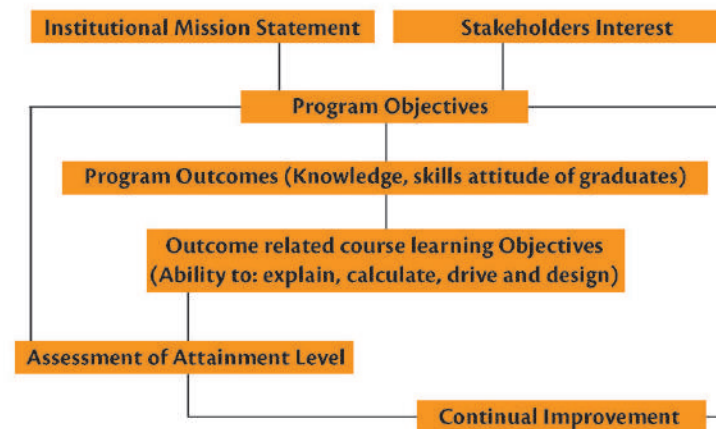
Institutional Mission Statement

Stakeholders Interest

Program Objectives

Program Outcomes (Knowledge, skills attitude of graduates)

Outcome related course learning Objectives
(Ability to: explain, calculate, drive and design)

Assessment of Attainment Level

Continual Improvement